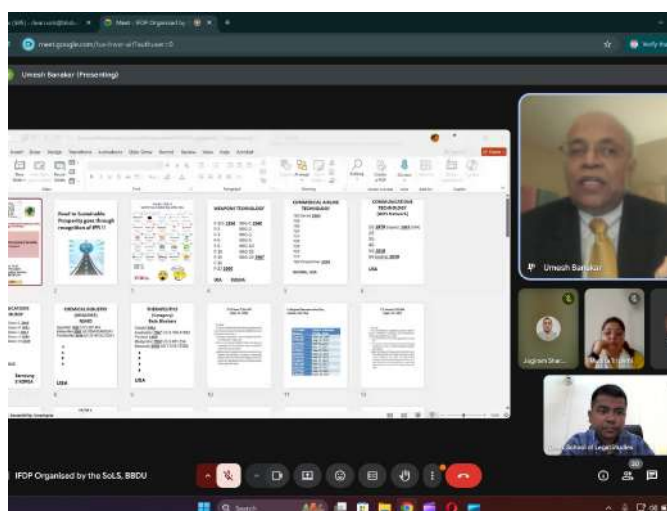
Meet - IFDP Organised by

meet.google.com

Umesh Banakar (Presenting)

Road to Sustainable Prosperity goes through recognition of IPR!!!

WEAPONS TECHNOLOGY

COMMERCIAL AIRLINE TECHNOLOGY

COMMUNICATION TECHNOLOGY

USA

CHEMICAL BUILDERS

SUBMARINES

USA

Samsung

Umesh Banakar

Jagriti Shar

School of Legal Studies

IFDP Organised by the SoLS, BBDU

Search